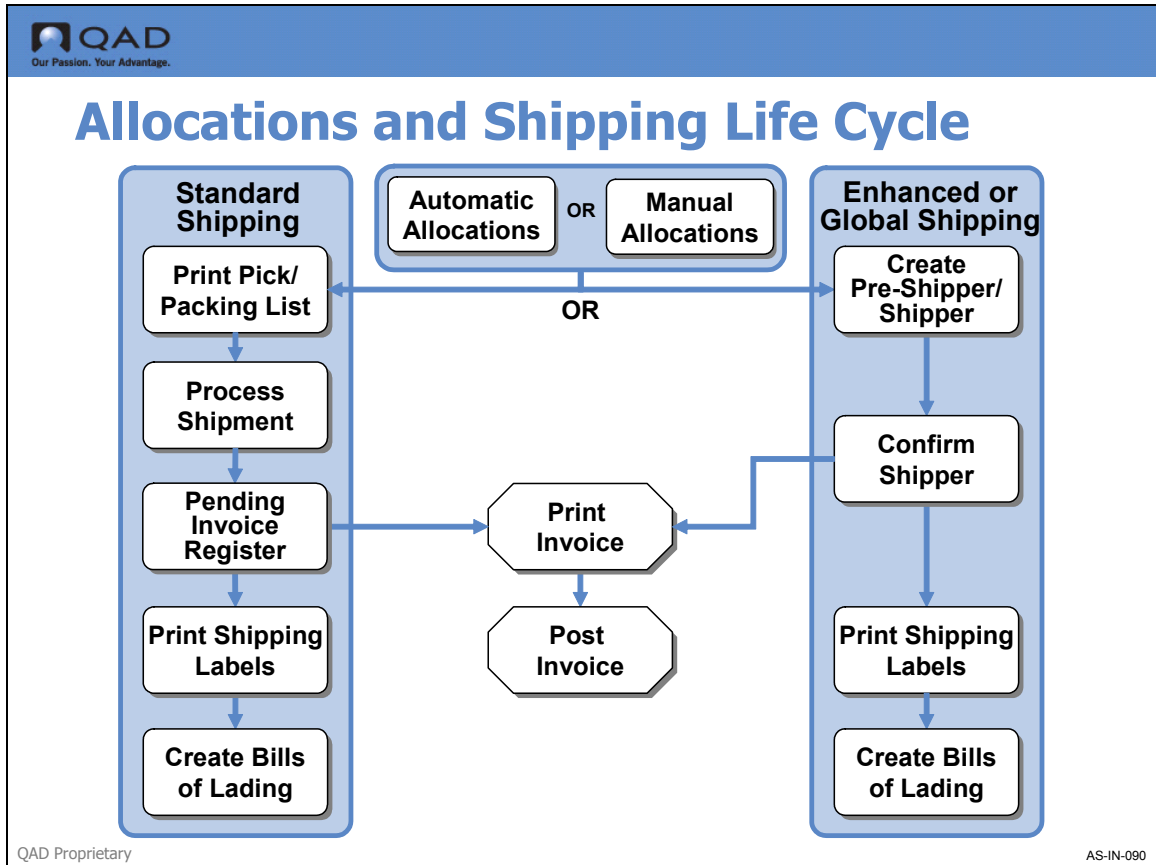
QAD
Our Passion. Your Advantage.

Allocations and Shipping Life Cycle

Standard Shipping

Automatic Allocations

OR

Manual Allocations

Enhanced or Global Shipping

Print Pick/ Packing List

OR

Create Pre-Shipper/ Shipper

Process Shipment

Confirm Shipper

Pending Invoice Register

Print Invoice

Post Invoice

Print Shipping Labels

Print Shipping Labels

Create Bills of Lading

Create Bills of Lading

QAD Proprietary

AS-IN-090